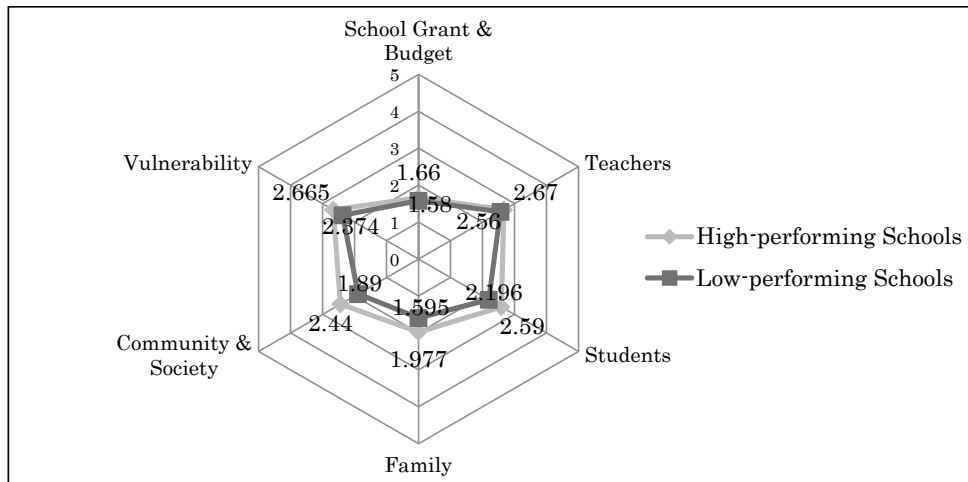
School Grant & Budget

5
4
3
2
1
0

Teachers

Students

Family

Community & Society

Vulnerability

1.66
1.58
2.67
2.56
2.196
2.59
1.595
1.977
1.89
2.44
2.665
2.374

High-performing Schools
Low-performing Schools